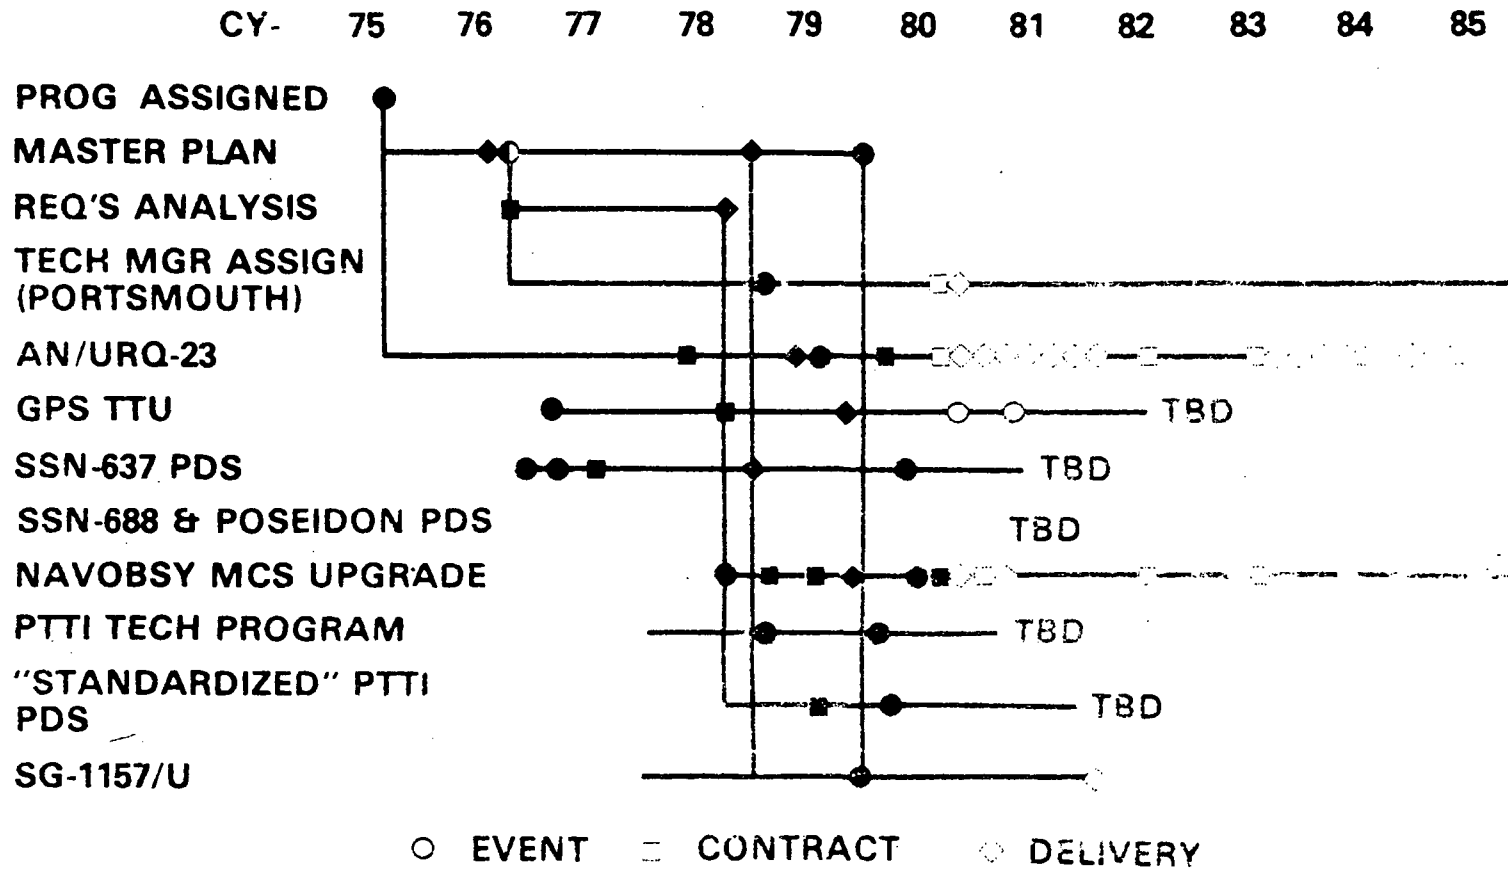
CY- 75 76 77 78 79 80 81 82 83 84 85

PROG ASSIGNED
MASTER PLAN
REQ'S ANALYSIS
TECH MGR ASSIGN (PORTSMOUTH)
AN/URQ-23
GPS TTU
SSN-637 PDS
SSN-688 & POSEIDON PDS
NAVOBSY MCS UPGRADE
PTTI TECH PROGRAM
"STANDARDIZED" PTTI PDS
SG-1157/U

TBD
TBD
TBD
TBD
TBD

○ EVENT □ CONTRACT ◇ DELIVERY